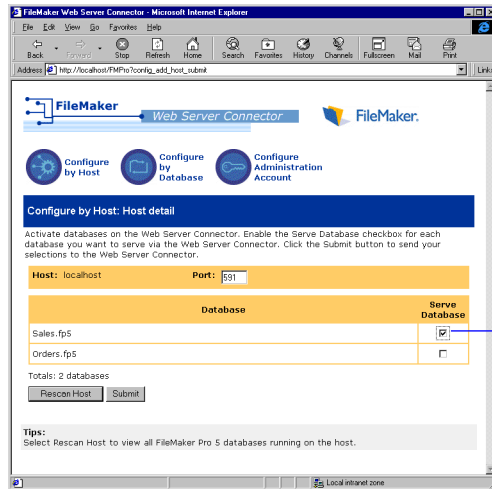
FileMaker Web Server Connector - Microsoft Internet Explorer

File Edit View Go Favorites Help

Back Forward Stop Refresh Home Search Favorites History Channels Fullscreen Mail Print

Address http://localhost/FMPro?config_add_host_submit

Links

FileMaker Web Server Connector

FileMaker.

Configure by Host

Configure by Database

Configure Administration Account

Configure by Host: Host detail

Activate databases on the Web Server Connector. Enable the Serve Database checkbox for each database you want to serve via the Web Server Connector. Click the Submit button to send your selections to the Web Server Connector.

Host: localhost Port: 591

| Database | Serve Database |
|---|---|
| Sales.fp5 | ☑ |
| Orders.fp5 | ☐ |

Totals: 2 databases

Rescan Host Submit

Tips:
Select Rescan Host to view all FileMaker Pro 5 databases running on the host.

Local intranet zone